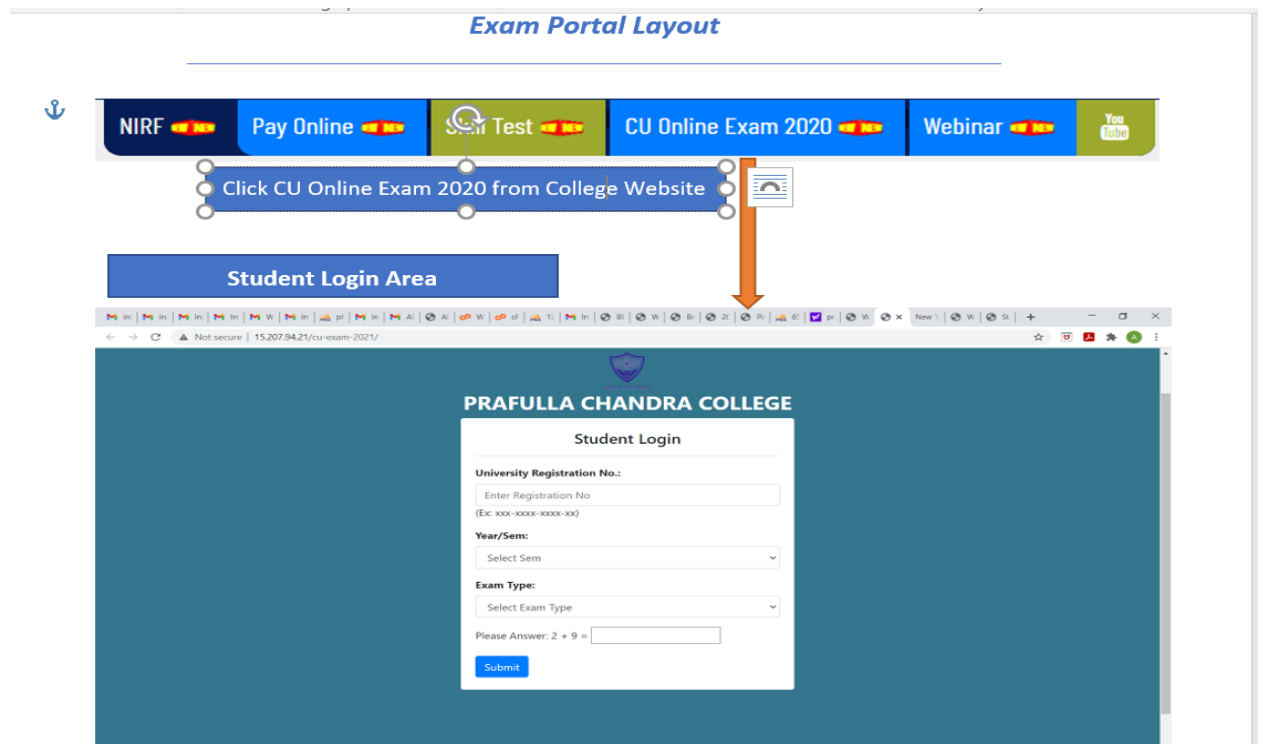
Exam Portal Layout

NIRF NEW | Pay Online NEW | S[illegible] Test NEW | CU Online Exam 2020 NEW | Webinar NEW | You Tube

Click CU Online Exam 2020 from College Website

Student Login Area

Not secure | 15.207.94.21/cu-exam-2021/

PRAFULLA CHANDRA COLLEGE

Student Login

University Registration No.:

Enter Registration No

(Ex: xxx-xxxx-xxxx-xx)

Year/Sem:

Select Sem

Exam Type:

Select Exam Type

Please Answer: 2 + 9 =

Submit